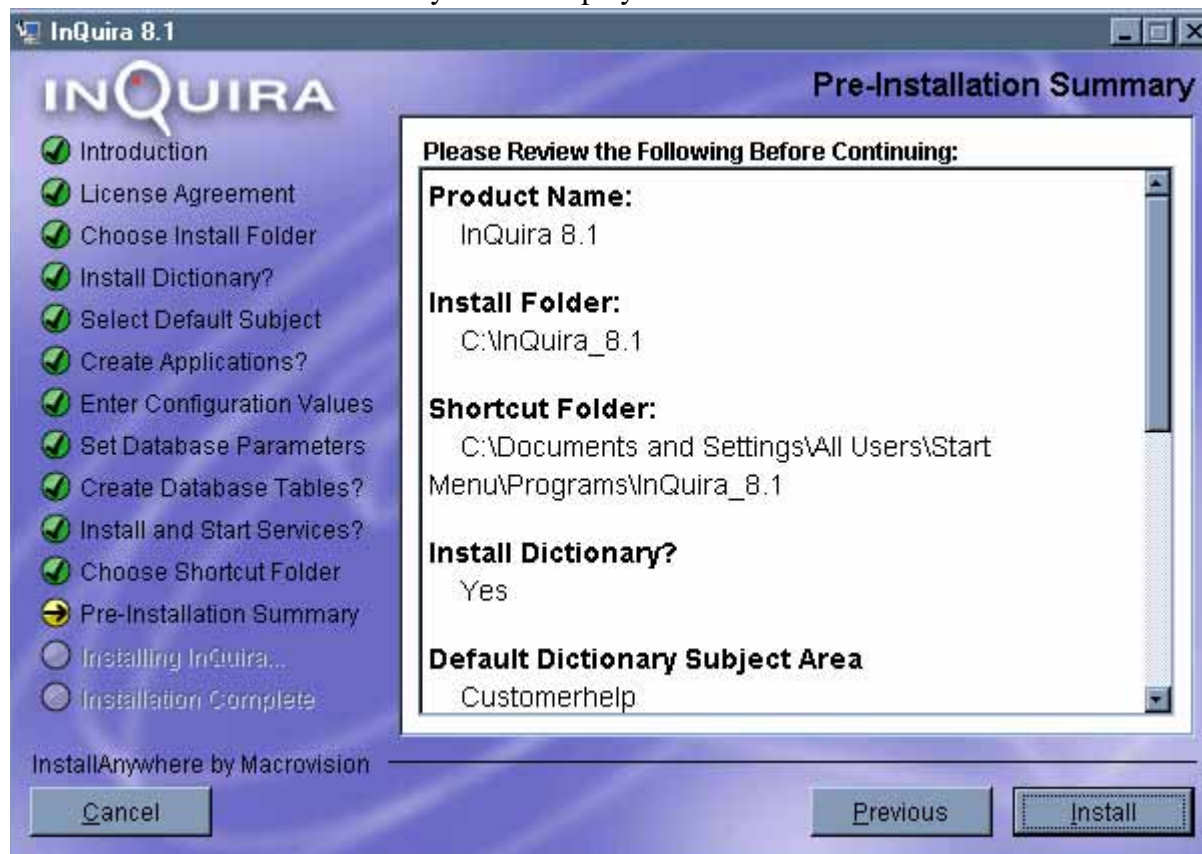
InQuira 8.1

INQUIRA

Pre-Installation Summary

Introduction
License Agreement
Choose Install Folder
Install Dictionary?
Select Default Subject
Create Applications?
Enter Configuration Values
Set Database Parameters
Create Database Tables?
Install and Start Services?
Choose Shortcut Folder
Pre-Installation Summary
Installing InQuira...
Installation Complete

Please Review the Following Before Continuing:

Product Name:
InQuira 8.1

Install Folder:
C:\InQuira_8.1

Shortcut Folder:
C:\Documents and Settings\All Users\Start Menu\Programs\InQuira_8.1

Install Dictionary?
Yes

Default Dictionary Subject Area
Customerhelp

InstallAnywhere by Macrovision

Cancel

Previous

Install